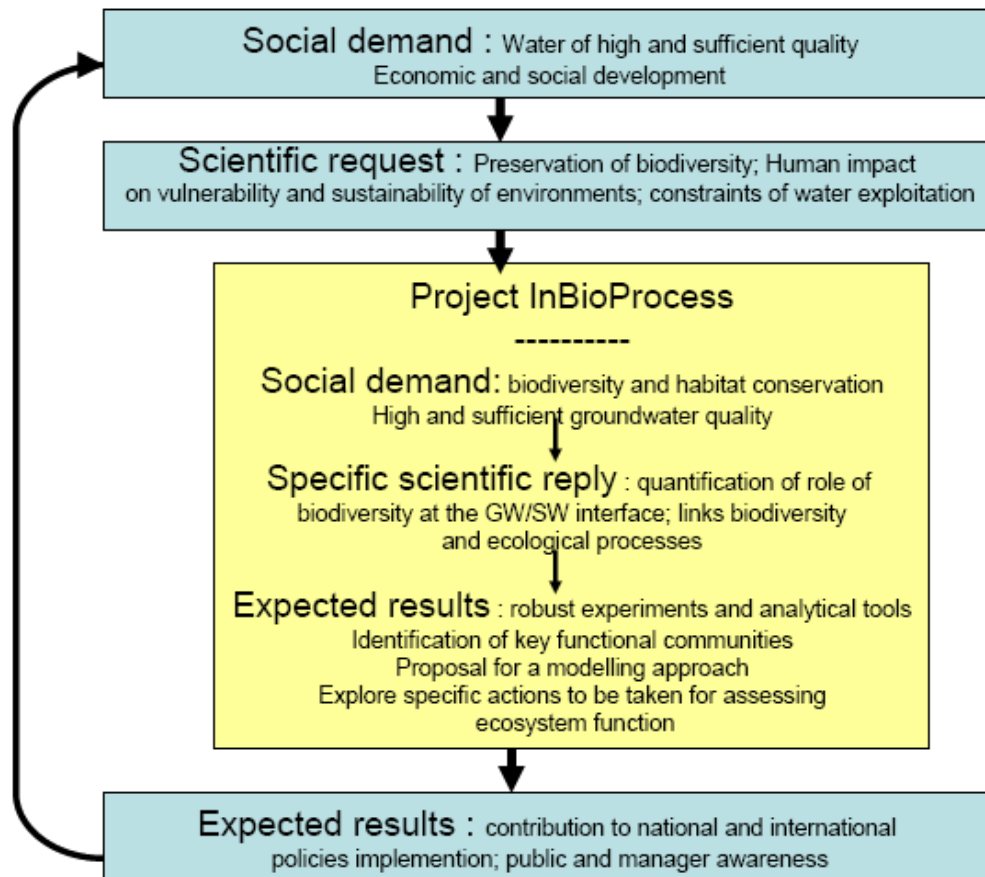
Social demand : Water of high and sufficient quality
Economic and social development

Scientific request : Preservation of biodiversity; Human impact on vulnerability and sustainability of environments; constraints of water exploitation

Project InBioProcess
----------

Social demand: biodiversity and habitat conservation
High and sufficient groundwater quality

Specific scientific reply : quantification of role of biodiversity at the GW/SW interface; links biodiversity and ecological processes

Expected results : robust experiments and analytical tools
Identification of key functional communities
Proposal for a modelling approach
Explore specific actions to be taken for assessing ecosystem function

Expected results : contribution to national and international policies implemention; public and manager awareness